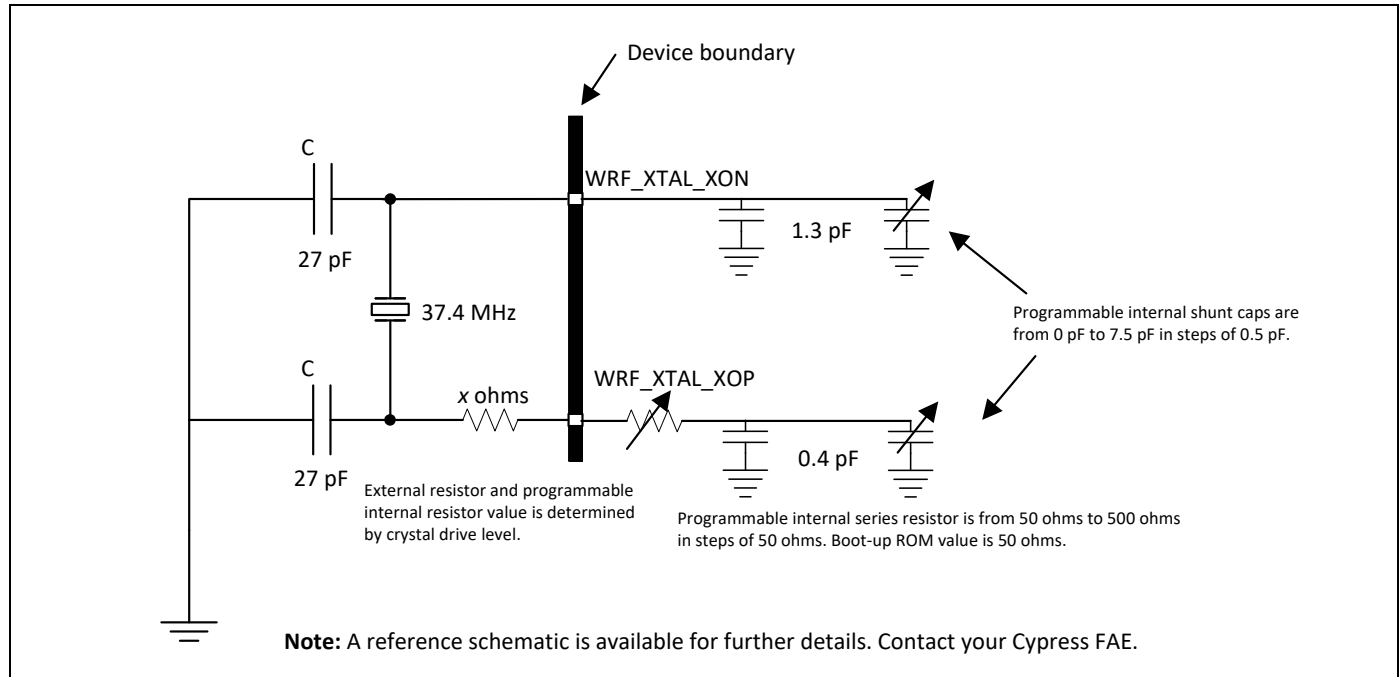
Device boundary

C

WRF_XTAL_XON

27 pF

1.3 pF

37.4 MHz

Programmable internal shunt caps are from 0 pF to 7.5 pF in steps of 0.5 pF.

C

WRF_XTAL_XOP

*x* ohms

27 pF

0.4 pF

External resistor and programmable internal resistor value is determined by crystal drive level.

Programmable internal series resistor is from 50 ohms to 500 ohms in steps of 50 ohms. Boot-up ROM value is 50 ohms.

**Note:** A reference schematic is available for further details. Contact your Cypress FAE.